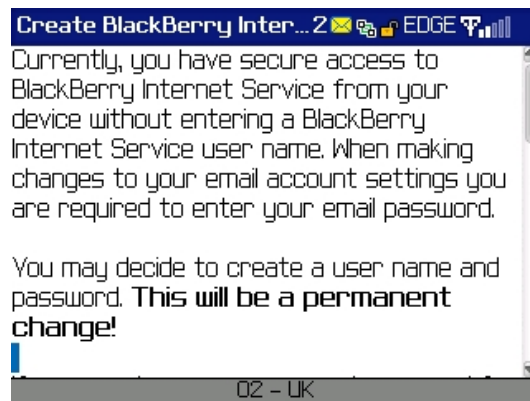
Create BlackBerry Inter... 2 EDGE

Currently, you have secure access to BlackBerry Internet Service from your device without entering a BlackBerry Internet Service user name. When making changes to your email account settings you are required to enter your email password.

You may decide to create a user name and password. **This will be a permanent change!**

O2 - UK